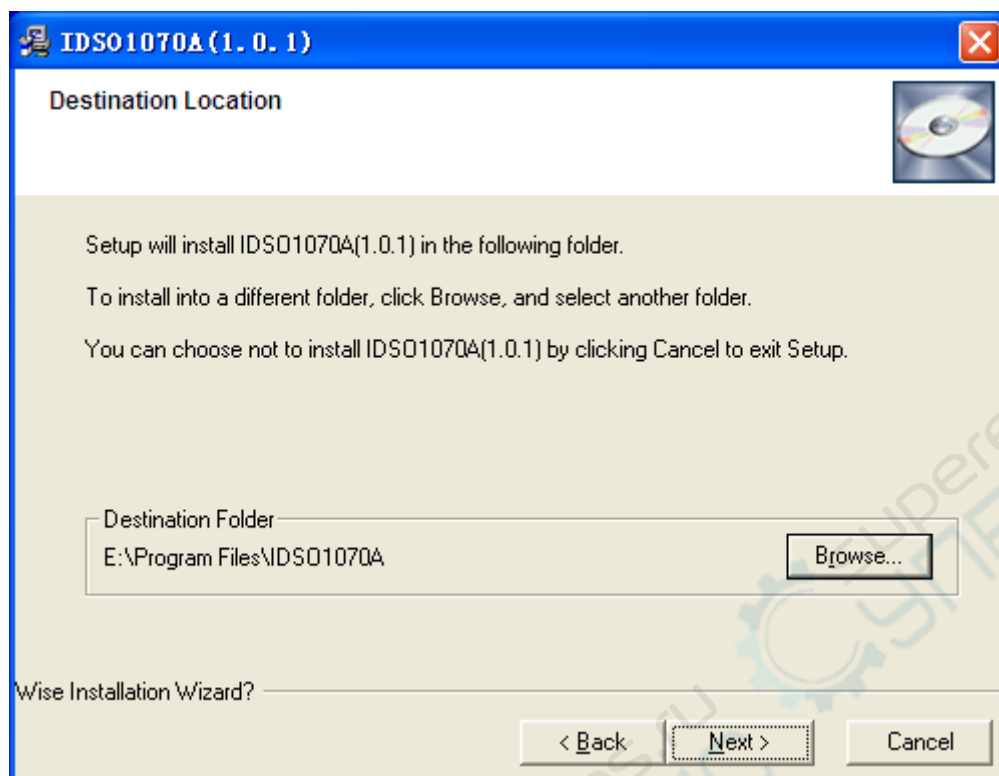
IDSO1070A(1.0.1)

Destination Location

Setup will install IDSO1070A(1.0.1) in the following folder.

To install into a different folder, click Browse, and select another folder.

You can choose not to install IDSO1070A(1.0.1) by clicking Cancel to exit Setup.

Destination Folder
E:\Program Files\IDSO1070A

Browse...

Wise Installation Wizard?

< Back

Next >

Cancel